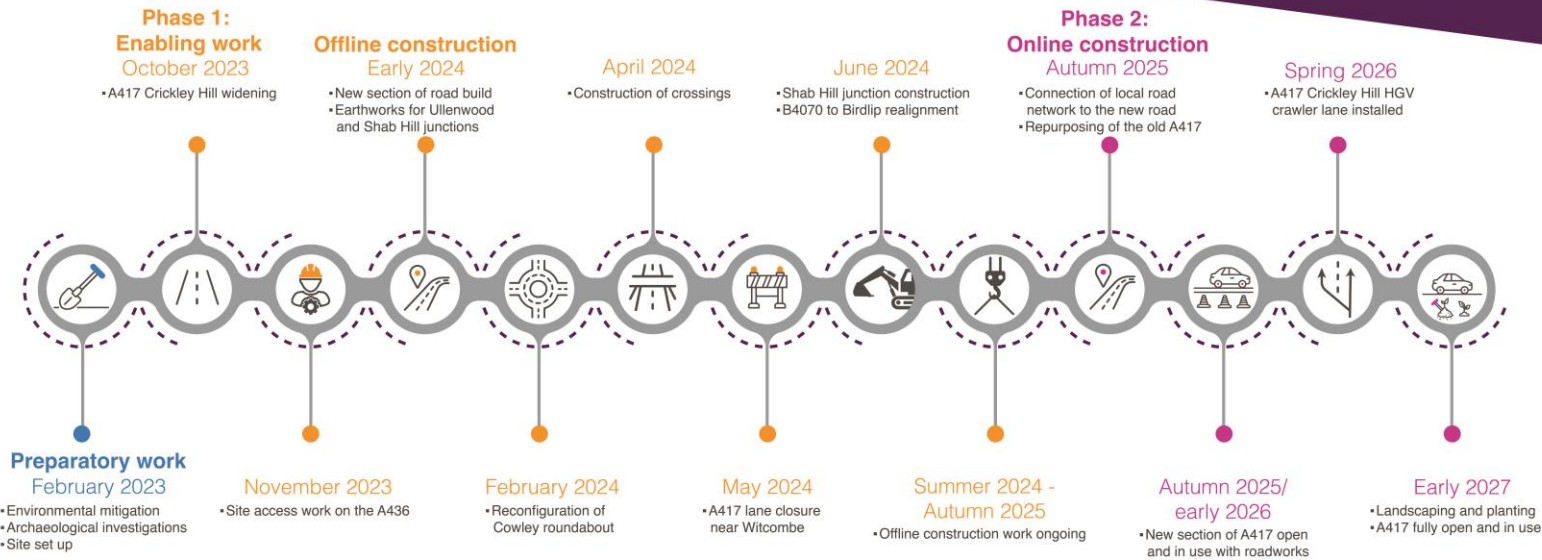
Phase 1:
Enabling work
October 2023
•A417 Crickley Hill widening

Offline construction
Early 2024
•New section of road build
•Earthworks for Ullenwood and Shab Hill junctions

April 2024
•Construction of crossings

June 2024
•Shab Hill junction construction
•B4070 to Birdlip realignment

Phase 2:
Online construction
Autumn 2025
•Connection of local road network to the new road
•Repurposing of the old A417

Spring 2026
•A417 Crickley Hill HGV crawler lane installed

Preparatory work
February 2023
•Environmental mitigation
•Archaeological investigations
•Site set up

November 2023
•Site access work on the A436

February 2024
•Reconfiguration of Cowley roundabout

May 2024
•A417 lane closure near Witcombe

Summer 2024 - Autumn 2025
•Offline construction work ongoing

Autumn 2025/ early 2026
•New section of A417 open and in use with roadworks

Early 2027
•Landscaping and planting
•A417 fully open and in use